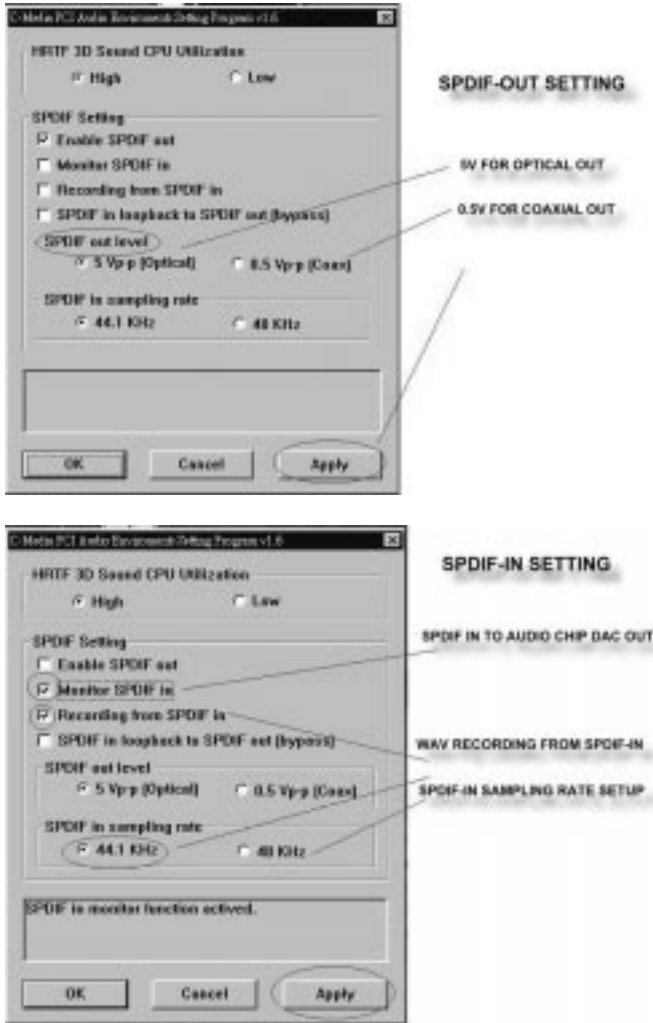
C-Media PCI Audio Environment Setting Program v1.6

HRTF 3D Sound CPU Utilization

High

Low

SPDIF-OUT SETTING

SPDIF Setting

Enable SPDIF out

Monitor SPDIF in

Recording from SPDIF in

SPDIF in loopback to SPDIF out (bypass)

5V FOR OPTICAL OUT

0.5V FOR COAXIAL OUT

SPDIF out level

5 Vp-p (Optical)

0.5 Vp-p (Coax)

SPDIF in sampling rate

44.1 KHz

48 KHz

OK

Cancel

Apply

C-Media PCI Audio Environment Setting Program v1.6

SPDIF-IN SETTING

HRTF 3D Sound CPU Utilization

High

Low

SPDIF Setting

SPDIF IN TO AUDIO CHIP DAC OUT

Enable SPDIF out

Monitor SPDIF in

Recording from SPDIF in

SPDIF in loopback to SPDIF out (bypass)

WAV RECORDING FROM SPDIF-IN

SPDIF out level

5 Vp-p (Optical)

0.5 Vp-p (Coax)

SPDIF-IN SAMPLING RATE SETUP

SPDIF in sampling rate

44.1 KHz

48 KHz

SPDIF in monitor function actived.

OK

Cancel

Apply